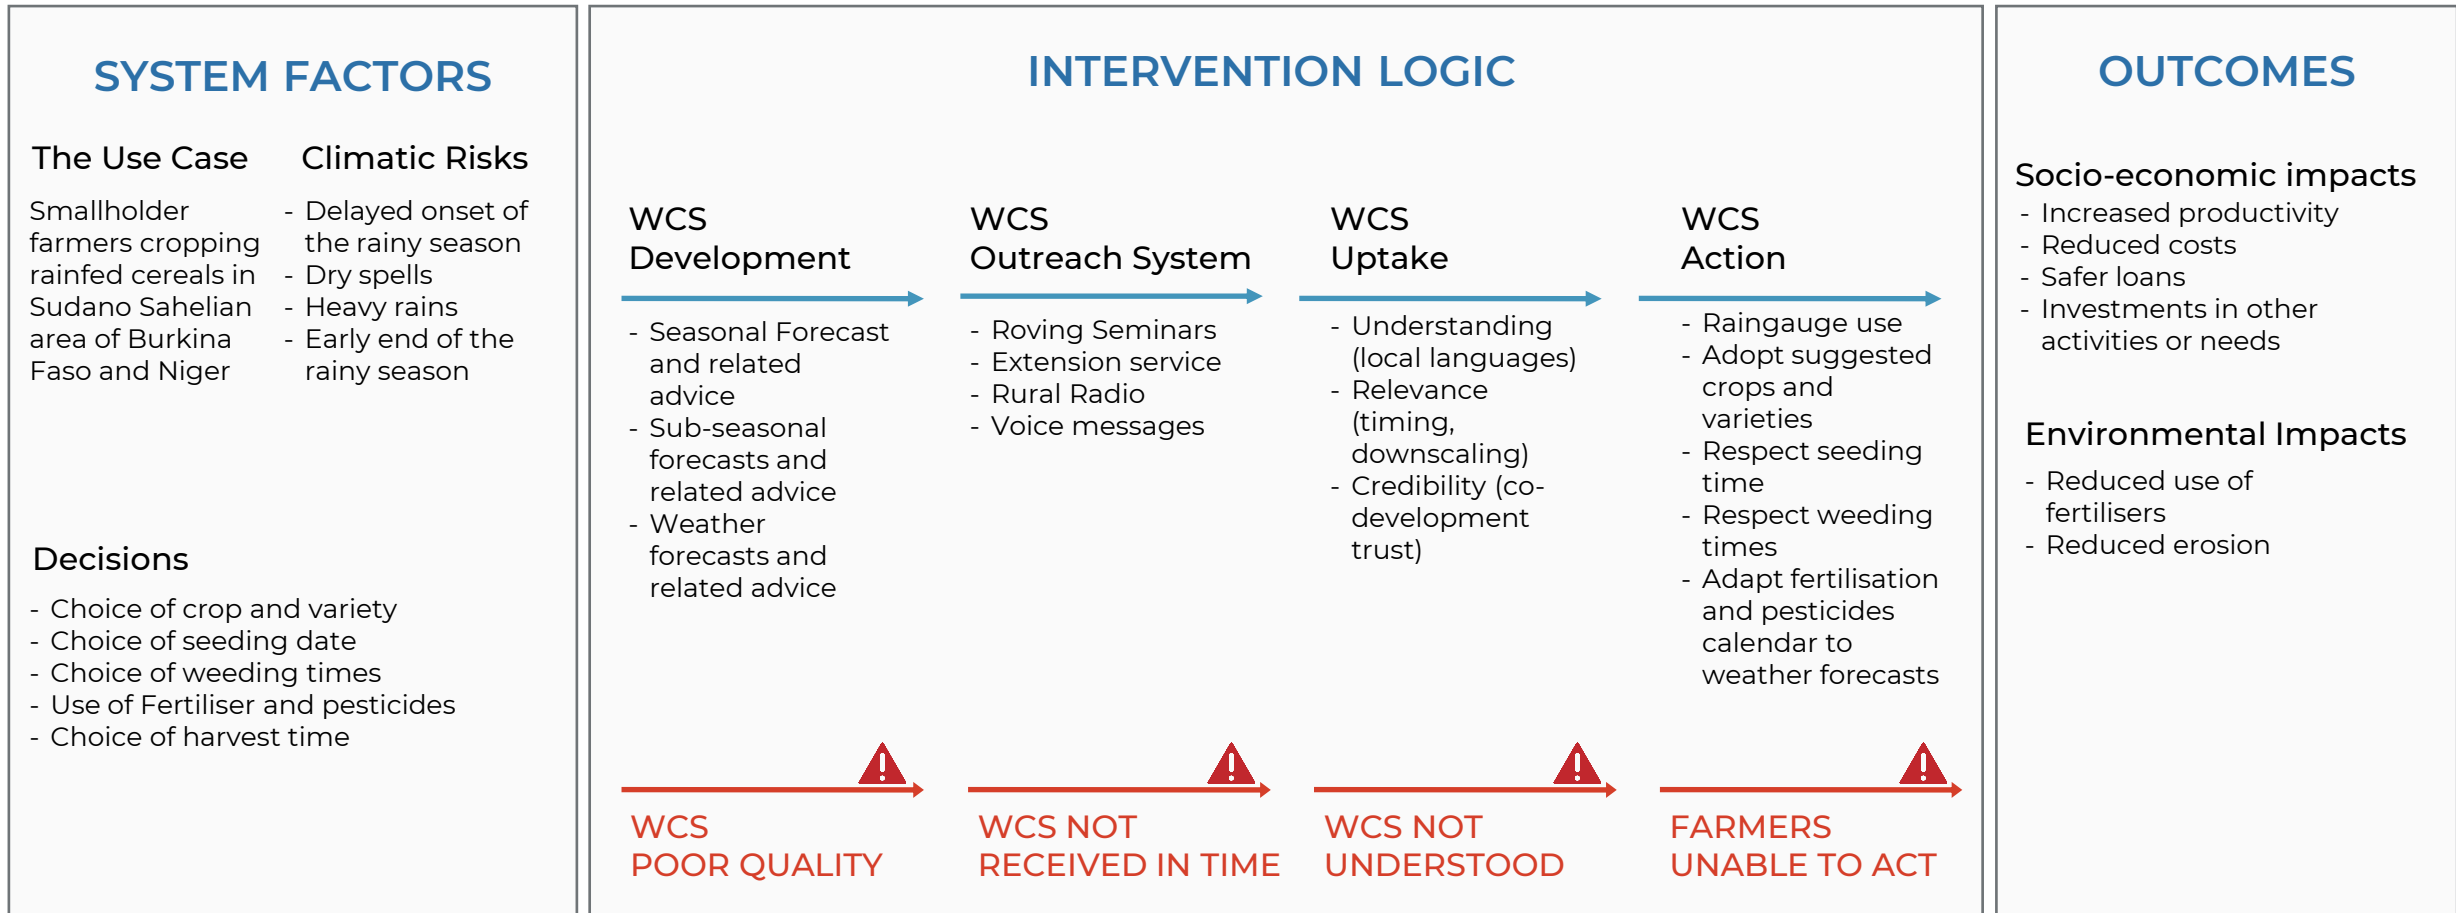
SYSTEM FACTORS

The Use Case

Smallholder farmers cropping rainfed cereals in Sudano Sahelian area of Burkina Faso and Niger

Climatic Risks

- Delayed onset of the rainy season
- Dry spells
- Heavy rains
- Early end of the rainy season

Decisions

- Choice of crop and variety
- Choice of seeding date
- Choice of weeding times
- Use of Fertiliser and pesticides
- Choice of harvest time

INTERVENTION LOGIC

WCS Development

- Seasonal Forecast and related advice
- Sub-seasonal forecasts and related advice
- Weather forecasts and related advice

WCS POOR QUALITY

WCS Outreach System

- Roving Seminars
- Extension service
- Rural Radio
- Voice messages

WCS NOT RECEIVED IN TIME

WCS Uptake

- Understanding (local languages)
- Relevance (timing, downscaling)
- Credibility (co-development trust)

WCS NOT UNDERSTOOD

WCS Action

- Raingauge use
- Adopt suggested crops and varieties
- Respect seeding time
- Respect weeding times
- Adapt fertilisation and pesticides calendar to weather forecasts

FARMERS UNABLE TO ACT

OUTCOMES

Socio-economic impacts

- Increased productivity
- Reduced costs
- Safer loans
- Investments in other activities or needs

Environmental Impacts

- Reduced use of fertilisers
- Reduced erosion